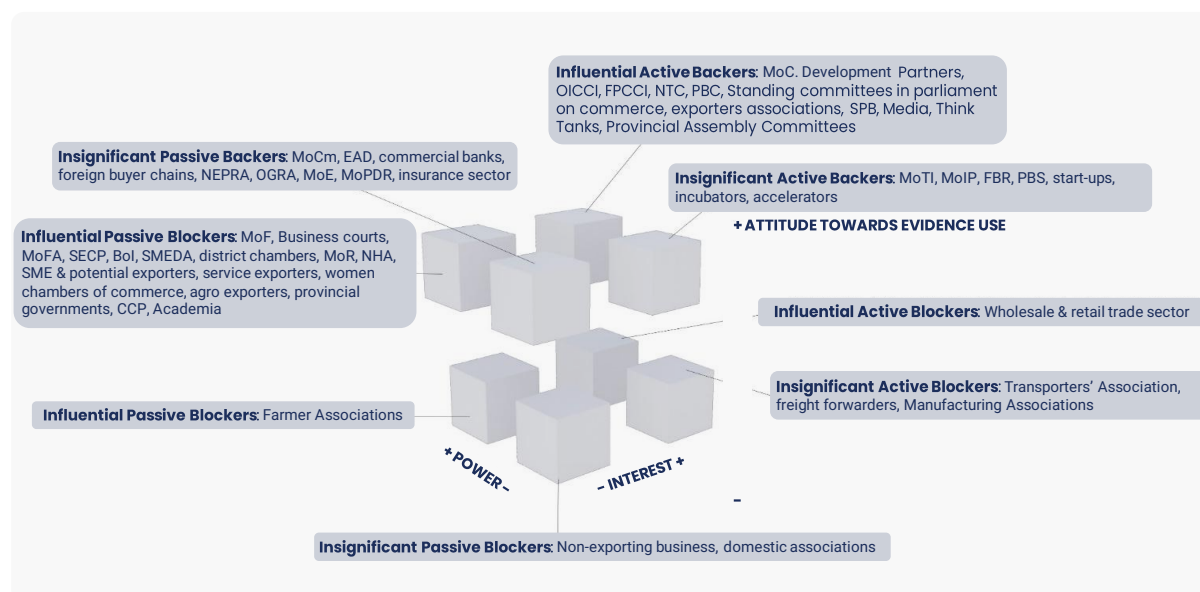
**Influential Active Backers**: MoC. Development Partners, OICCI, FPCCI, NTC, PBC, Standing committees in parliament on commerce, exporters associations, SPB, Media, Think Tanks, Provincial Assembly Committees

**Insignificant Passive Backers**: MoCm, EAD, commercial banks, foreign buyer chains, NEPRA, OGRA, MoE, MoPDR, insurance sector

**Insignificant Active Backers**: MoTI, MoIP, FBR, PBS, start-ups, incubators, accelerators

+ ATTITUDE TOWARDS EVIDENCE USE

**Influential Passive Blockers**: MoF, Business courts, MoFA, SECP, BoI, SMEDA, district chambers, MoR, NHA, SME & potential exporters, service exporters, women chambers of commerce, agro exporters, provincial governments, CCP, Academia

**Influential Active Blockers**: Wholesale & retail trade sector

**Insignificant Active Blockers**: Transporters' Association, freight forwarders, Manufacturing Associations

**Influential Passive Blockers**: Farmer Associations

+ POWER –

– INTEREST +

-

**Insignificant Passive Blockers**: Non-exporting business, domestic associations